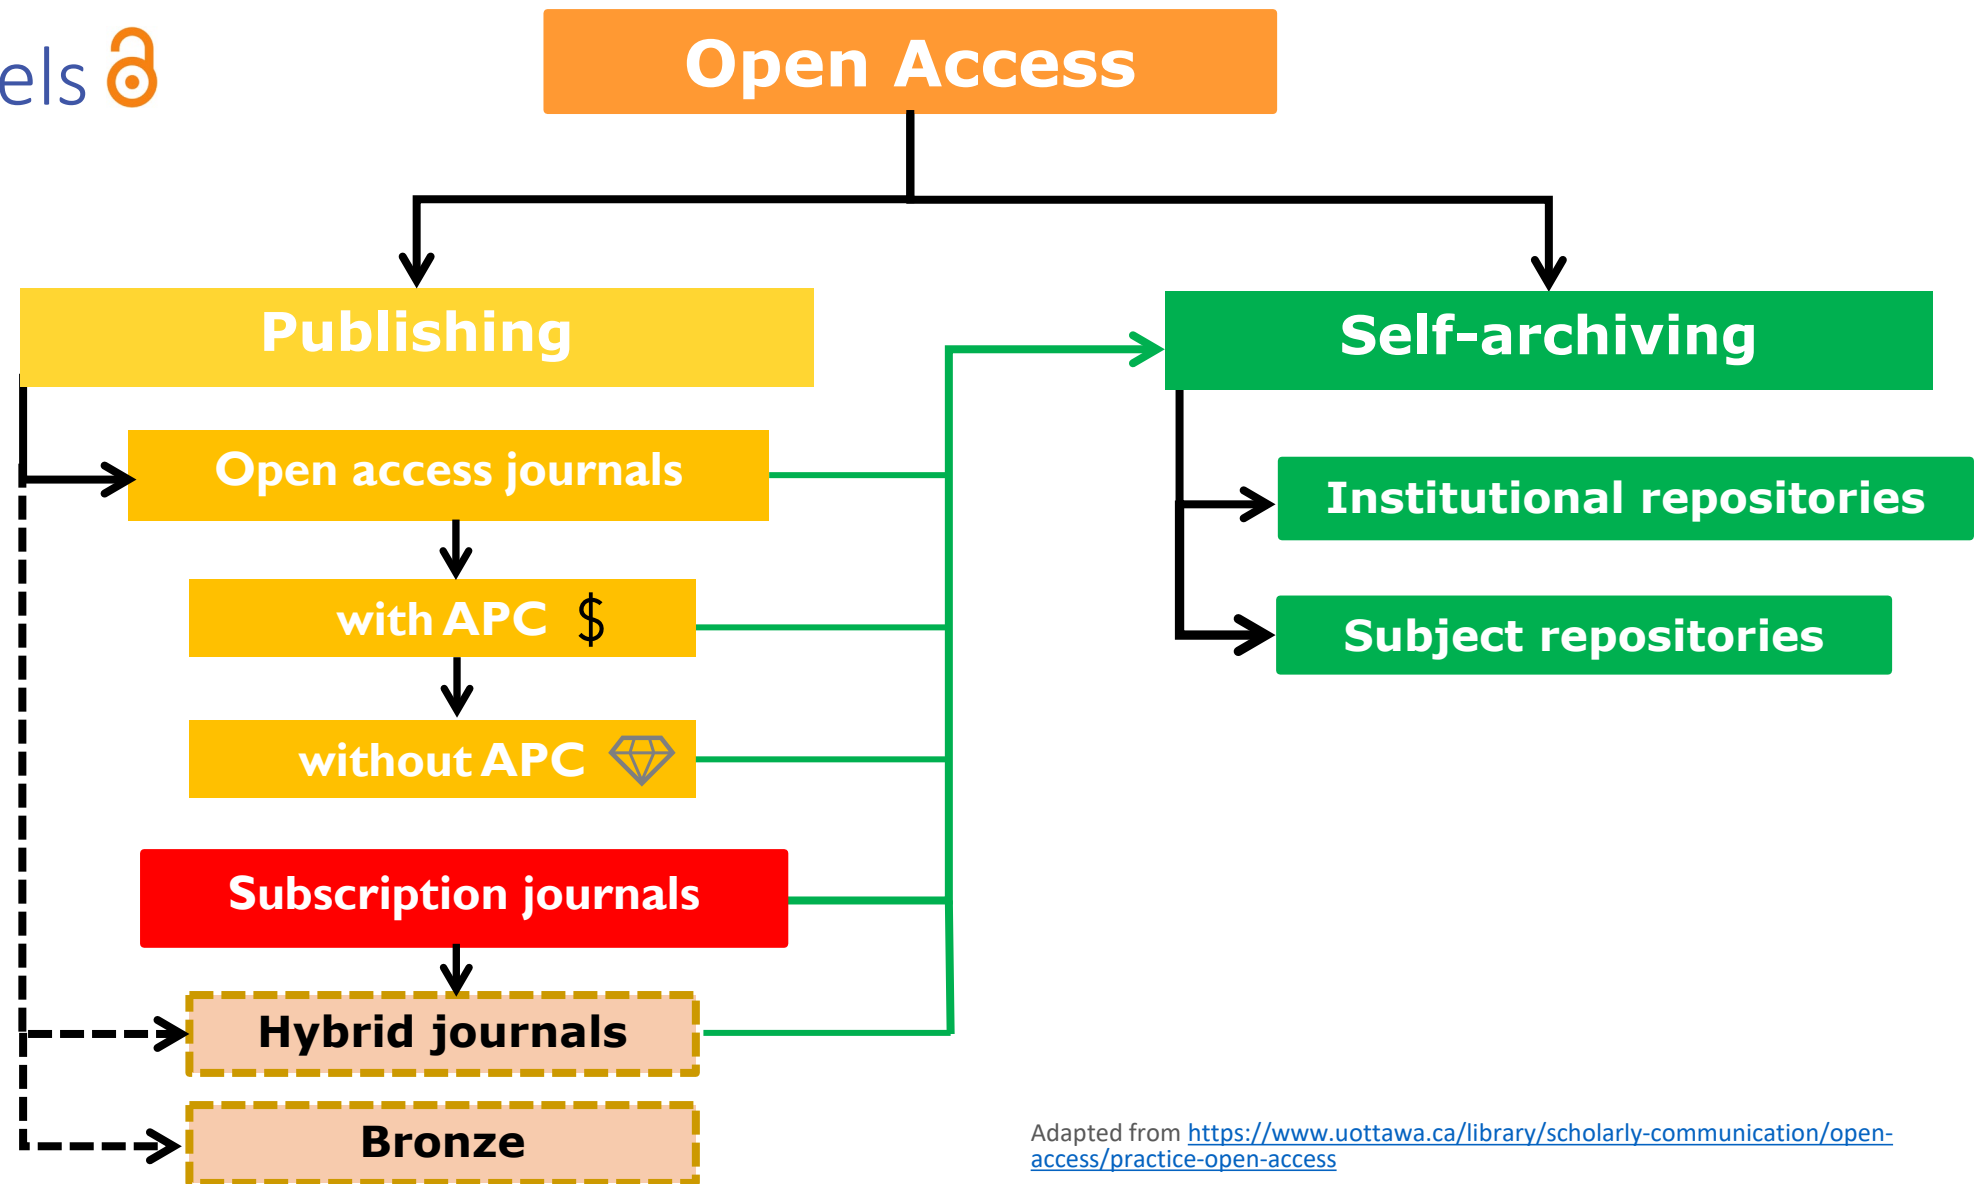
els

Open Access

Publishing

Self-archiving

Open access journals

with APC $

without APC

Subscription journals

Hybrid journals

Bronze

Institutional repositories

Subject repositories

Adapted from https://www.uottawa.ca/library/scholarly-communication/open-access/practice-open-access